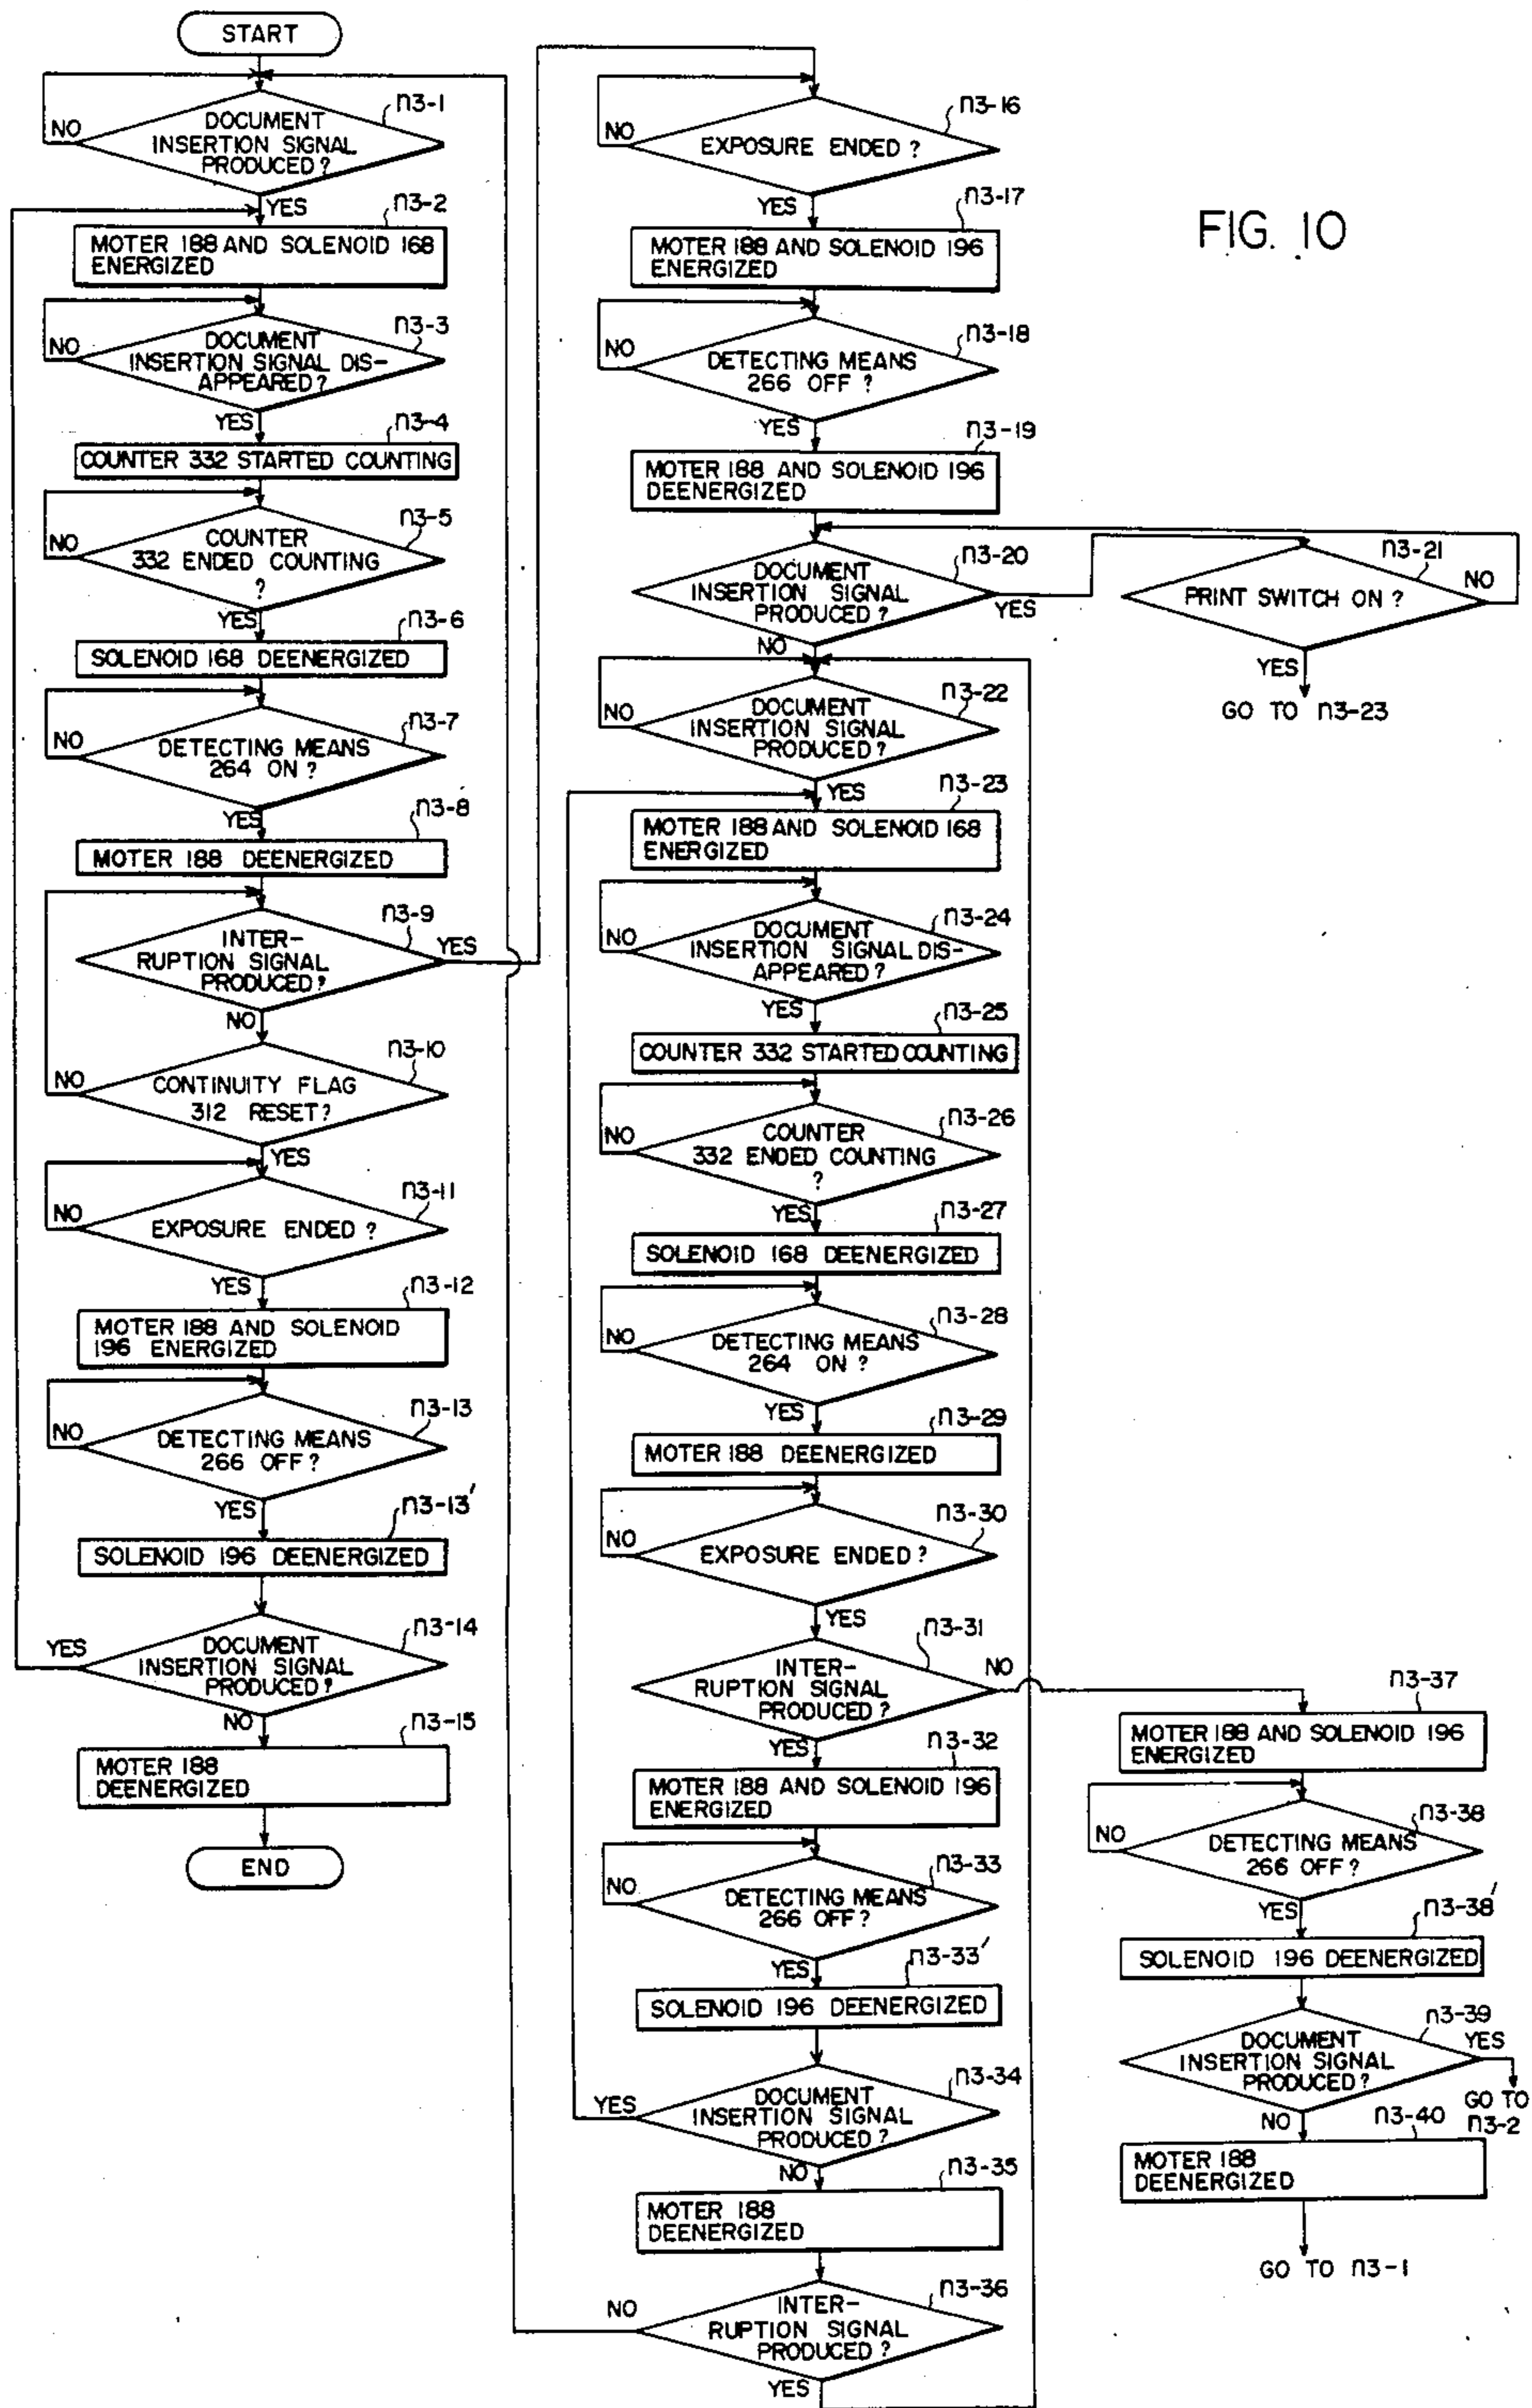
FIG. 10

START

DOCUMENT INSERTION SIGNAL PRODUCED ?
n3-1
NO
YES

MOTER 188 AND SOLENOID 168 ENERGIZED
n3-2

DOCUMENT INSERTION SIGNAL DISAPPEARED ?
n3-3
NO
YES

COUNTER 332 STARTED COUNTING
n3-4

COUNTER 332 ENDED COUNTING ?
n3-5
NO
YES

SOLENOID 168 DEENERGIZED
n3-6

DETECTING MEANS 264 ON ?
n3-7
NO
YES

MOTER 188 DEENERGIZED
n3-8

INTERRUPTION SIGNAL PRODUCED ?
n3-9
YES
NO

CONTINUITY FLAG 312 RESET ?
n3-10
NO
YES

EXPOSURE ENDED ?
n3-11
NO
YES

MOTER 188 AND SOLENOID 196 ENERGIZED
n3-12

DETECTING MEANS 266 OFF ?
n3-13
NO
YES

SOLENOID 196 DEENERGIZED
n3-13'

DOCUMENT INSERTION SIGNAL PRODUCED ?
n3-14
YES
NO

MOTER 188 DEENERGIZED
n3-15

END

EXPOSURE ENDED ?
n3-16
NO
YES

MOTER 188 AND SOLENOID 196 ENERGIZED
n3-17

DETECTING MEANS 266 OFF ?
n3-18
NO
YES

MOTER 188 AND SOLENOID 196 DEENERGIZED
n3-19

DOCUMENT INSERTION SIGNAL PRODUCED ?
n3-20
YES
NO

PRINT SWITCH ON ?
n3-21
NO
YES
GO TO n3-23

DOCUMENT INSERTION SIGNAL PRODUCED ?
n3-22
NO
YES

MOTER 188 AND SOLENOID 168 ENERGIZED
n3-23

DOCUMENT INSERTION SIGNAL DISAPPEARED ?
n3-24
NO
YES

COUNTER 332 STARTED COUNTING
n3-25

COUNTER 332 ENDED COUNTING ?
n3-26
NO
YES

SOLENOID 168 DEENERGIZED
n3-27

DETECTING MEANS 264 ON ?
n3-28
NO
YES

MOTER 188 DEENERGIZED
n3-29

EXPOSURE ENDED ?
n3-30
NO
YES

INTERRUPTION SIGNAL PRODUCED ?
n3-31
NO
YES

MOTER 188 AND SOLENOID 196 ENERGIZED
n3-32

DETECTING MEANS 266 OFF ?
n3-33
NO
YES

SOLENOID 196 DEENERGIZED
n3-33'

DOCUMENT INSERTION SIGNAL PRODUCED ?
n3-34
YES
NO

MOTER 188 DEENERGIZED
n3-35

INTERRUPTION SIGNAL PRODUCED ?
n3-36
NO
YES

MOTER 188 AND SOLENOID 196 ENERGIZED
n3-37

DETECTING MEANS 266 OFF ?
n3-38
NO
YES

SOLENOID 196 DEENERGIZED
n3-38'

DOCUMENT INSERTION SIGNAL PRODUCED ?
n3-39
YES
GO TO n3-2
NO

MOTER 188 DEENERGIZED
n3-40

GO TO n3-1